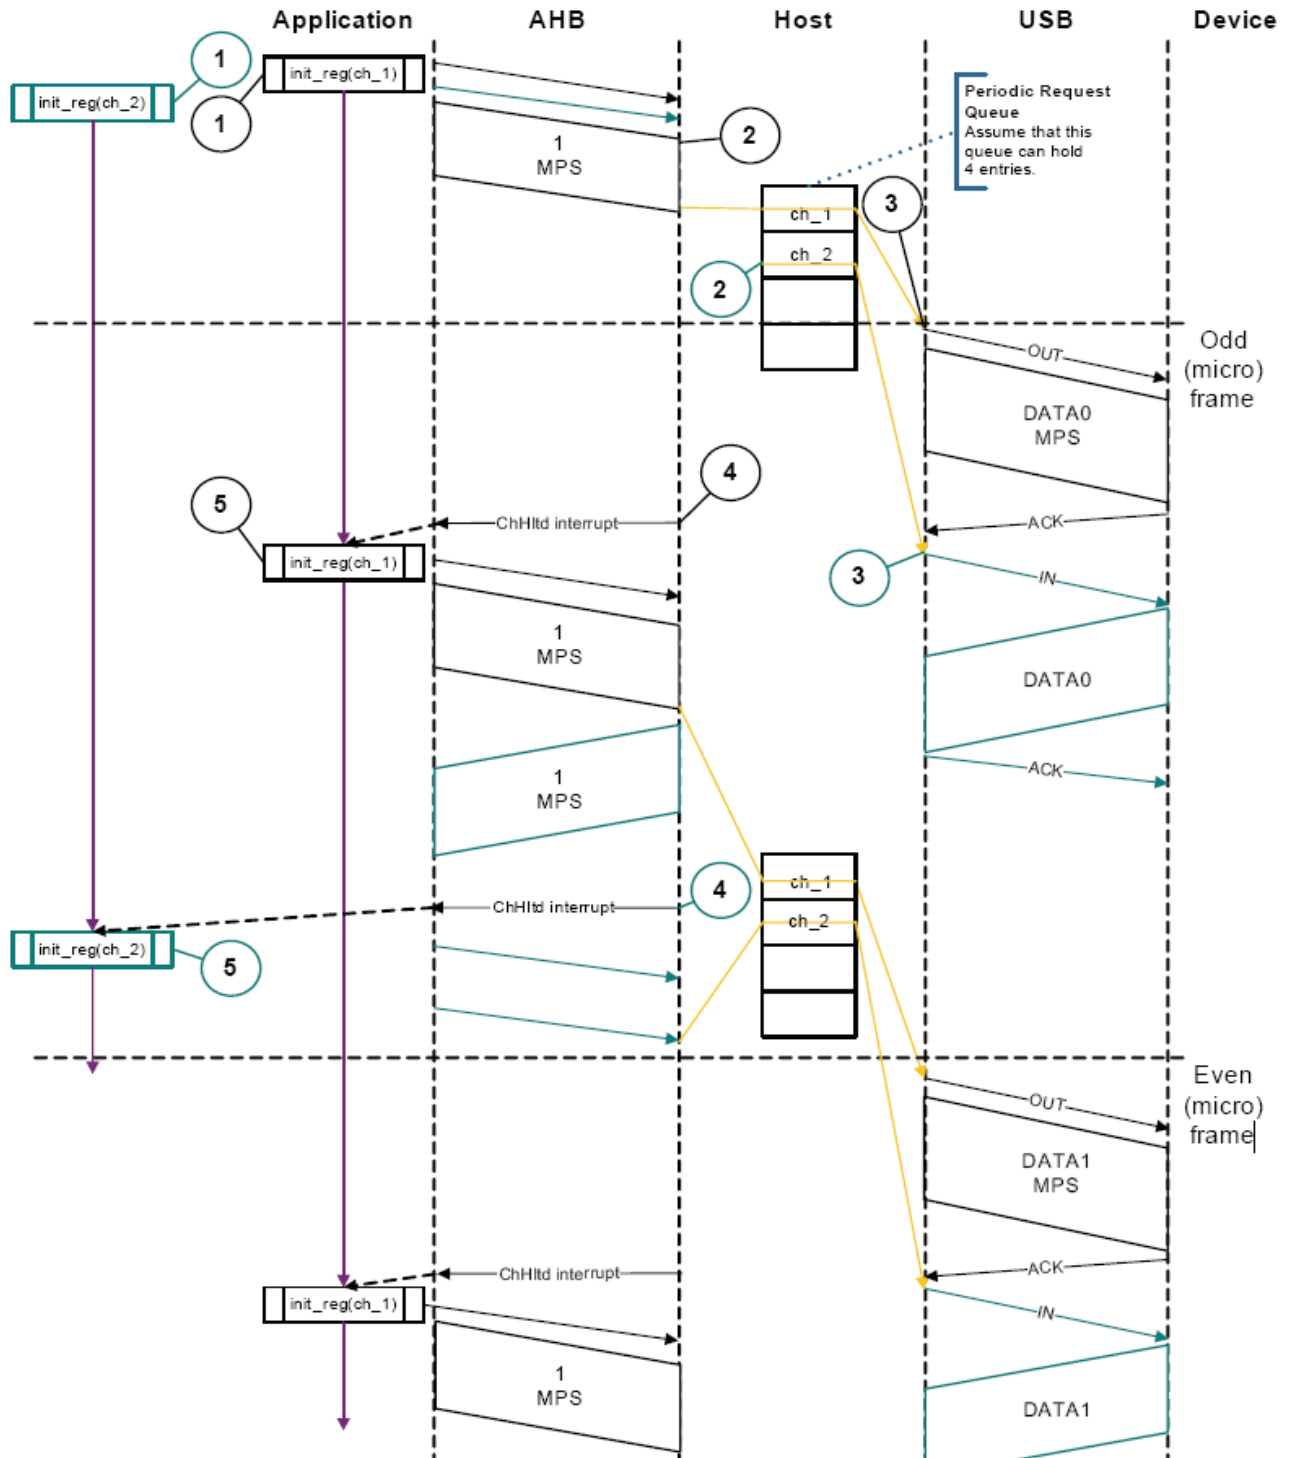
Application AHB Host USB Device

1
init_reg(ch_1)
init_reg(ch_2)
1

2
1
MPS

Periodic Request Queue
Assume that this queue can hold 4 entries.

ch_1
ch_2
3
2

Odd (micro) frame

OUT
DATA0
MPS

4
5
ChHltd interrupt
ACK
init_reg(ch_1)
3
IN
1
MPS
DATA0
ACK
1
MPS

4
ChHltd interrupt
ch_1
ch_2
init_reg(ch_2)
5

Even (micro) frame
OUT
DATA1
MPS
ChHltd interrupt
ACK
init_reg(ch_1)
IN
1
MPS
DATA1